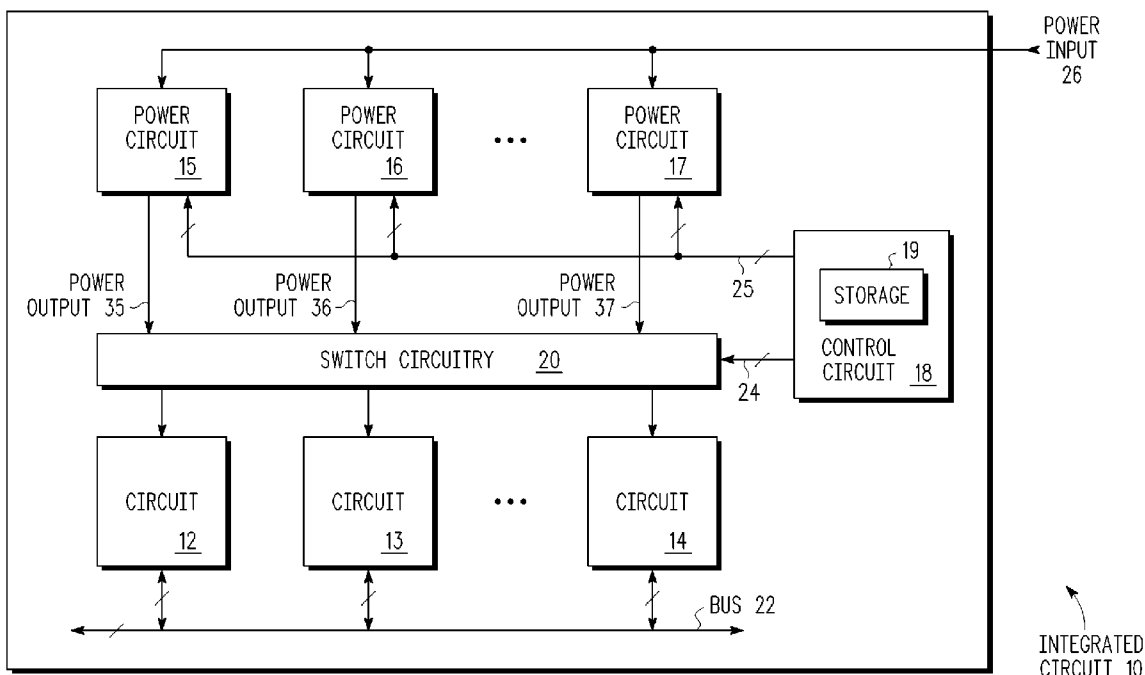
POWER INPUT 26

POWER CIRCUIT 15

POWER CIRCUIT 16

• • •

POWER CIRCUIT 17

19

STORAGE

25

POWER OUTPUT 35

POWER OUTPUT 36

POWER OUTPUT 37

SWITCH CIRCUITRY 20

CONTROL CIRCUIT 18

24

CIRCUIT 12

CIRCUIT 13

• • •

CIRCUIT 14

BUS 22

INTEGRATED CIRCUIT 10